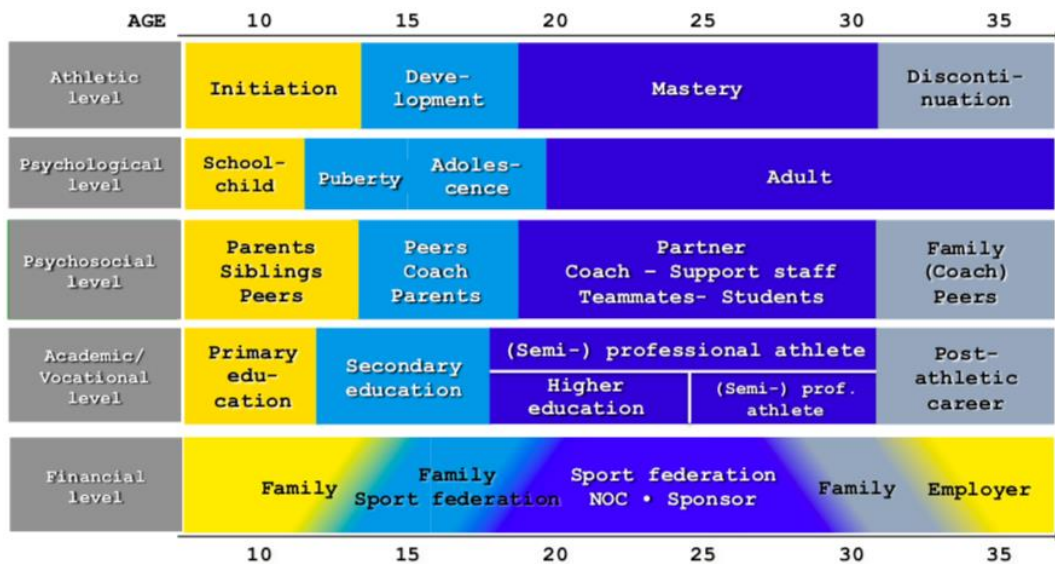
| AGE | 10 | 15 | 20 | 25 | 30 | 35 |
|---|---|---|---|---|---|---|
| Athletic level | Initiation | Development | Mastery | | | Discontinuation |
| Psychological level | Schoolchild | Puberty | Adolescence | Adult | | |
| Psychosocial level | Parents Siblings Peers | Peers Coach Parents | Partner Coach – Support staff Teammates- Students | | | Family (Coach) Peers |
| Academic/ Vocational level | Primary education | Secondary education | (Semi-) professional athlete / Higher education | (Semi-) prof. athlete | | Post-athletic career |
| Financial level | Family | Family Sport federation | Sport federation NOC • Sponsor | | Family | Employer |
| | 10 | 15 | 20 | 25 | 30 | 35 |